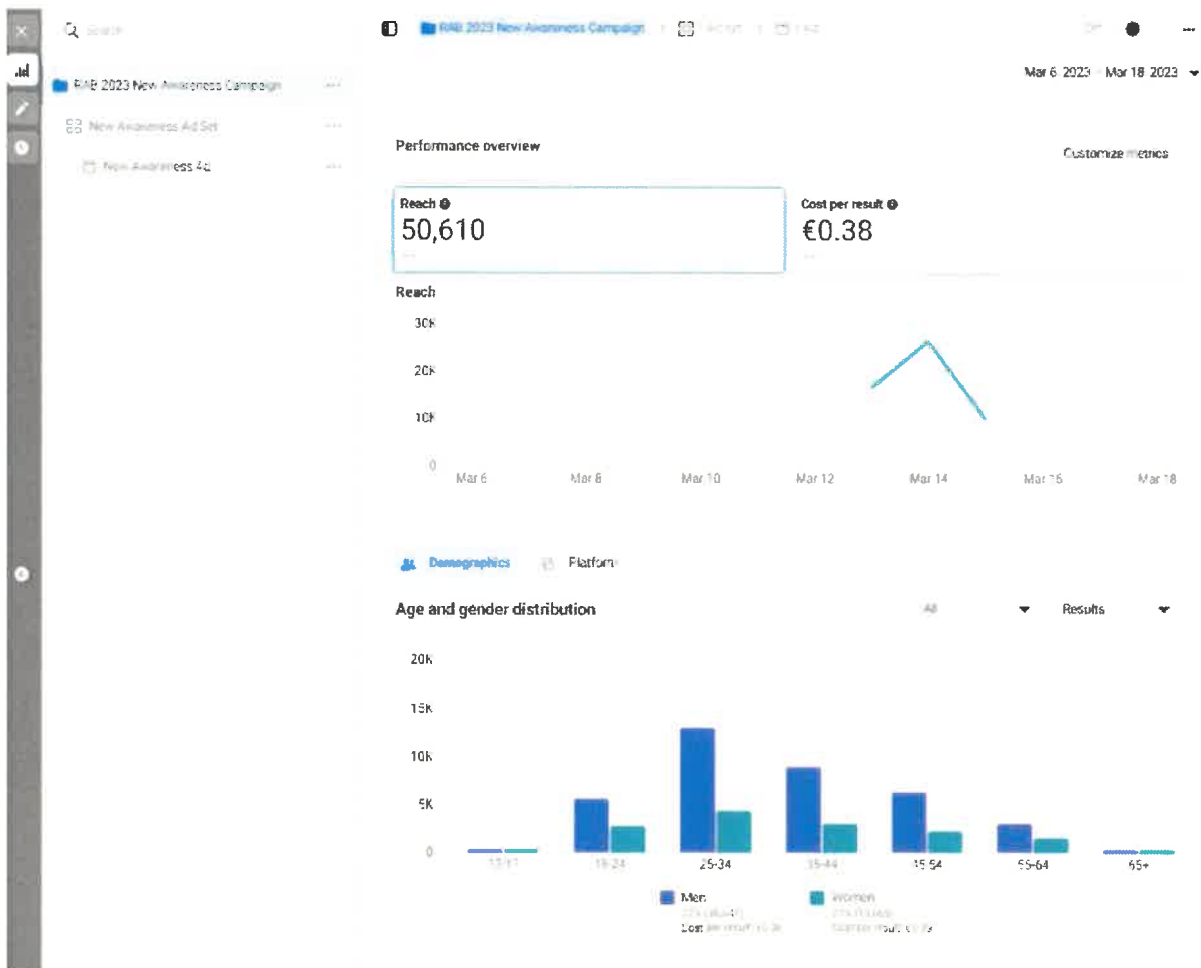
Search

RAB 2023 New Awareness Campaign

New Awareness Ad Set

New Awareness Ad

RAB 2023 New Awareness Campaign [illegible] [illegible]

Mar 6 2023 - Mar 18 2023

Performance overview

Customize metrics

Reach
50,610

Cost per result
€0.38

Reach

30K
20K
10K
0

Mar 6 Mar 8 Mar 10 Mar 12 Mar 14 Mar 16 Mar 18

Demographics Platform

Age and gender distribution

All

Results

20K
15K
10K
5K
0

13-17 18-24 25-34 35-44 45-54 55-64 65+

Men
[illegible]
Cost per result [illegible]

Women
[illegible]
Cost per result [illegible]